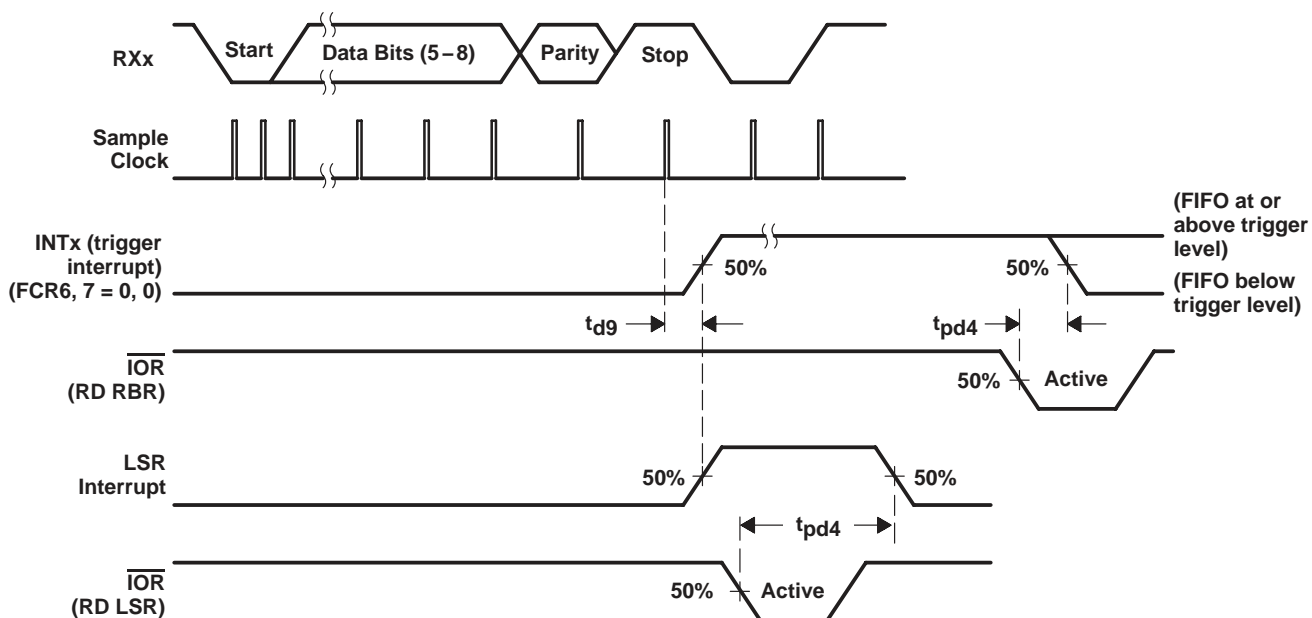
RXx

Start

Data Bits (5 – 8)

Parity

Stop

Sample Clock

INTx (trigger interrupt) (FCR6, 7 = 0, 0)

50%

(FIFO at or above trigger level)

50%

(FIFO below trigger level)

$t_{d9}$

$t_{pd4}$

$\overline{IOR}$ (RD RBR)

50%

Active

LSR Interrupt

50%

50%

$t_{pd4}$

$\overline{IOR}$ (RD LSR)

50%

Active